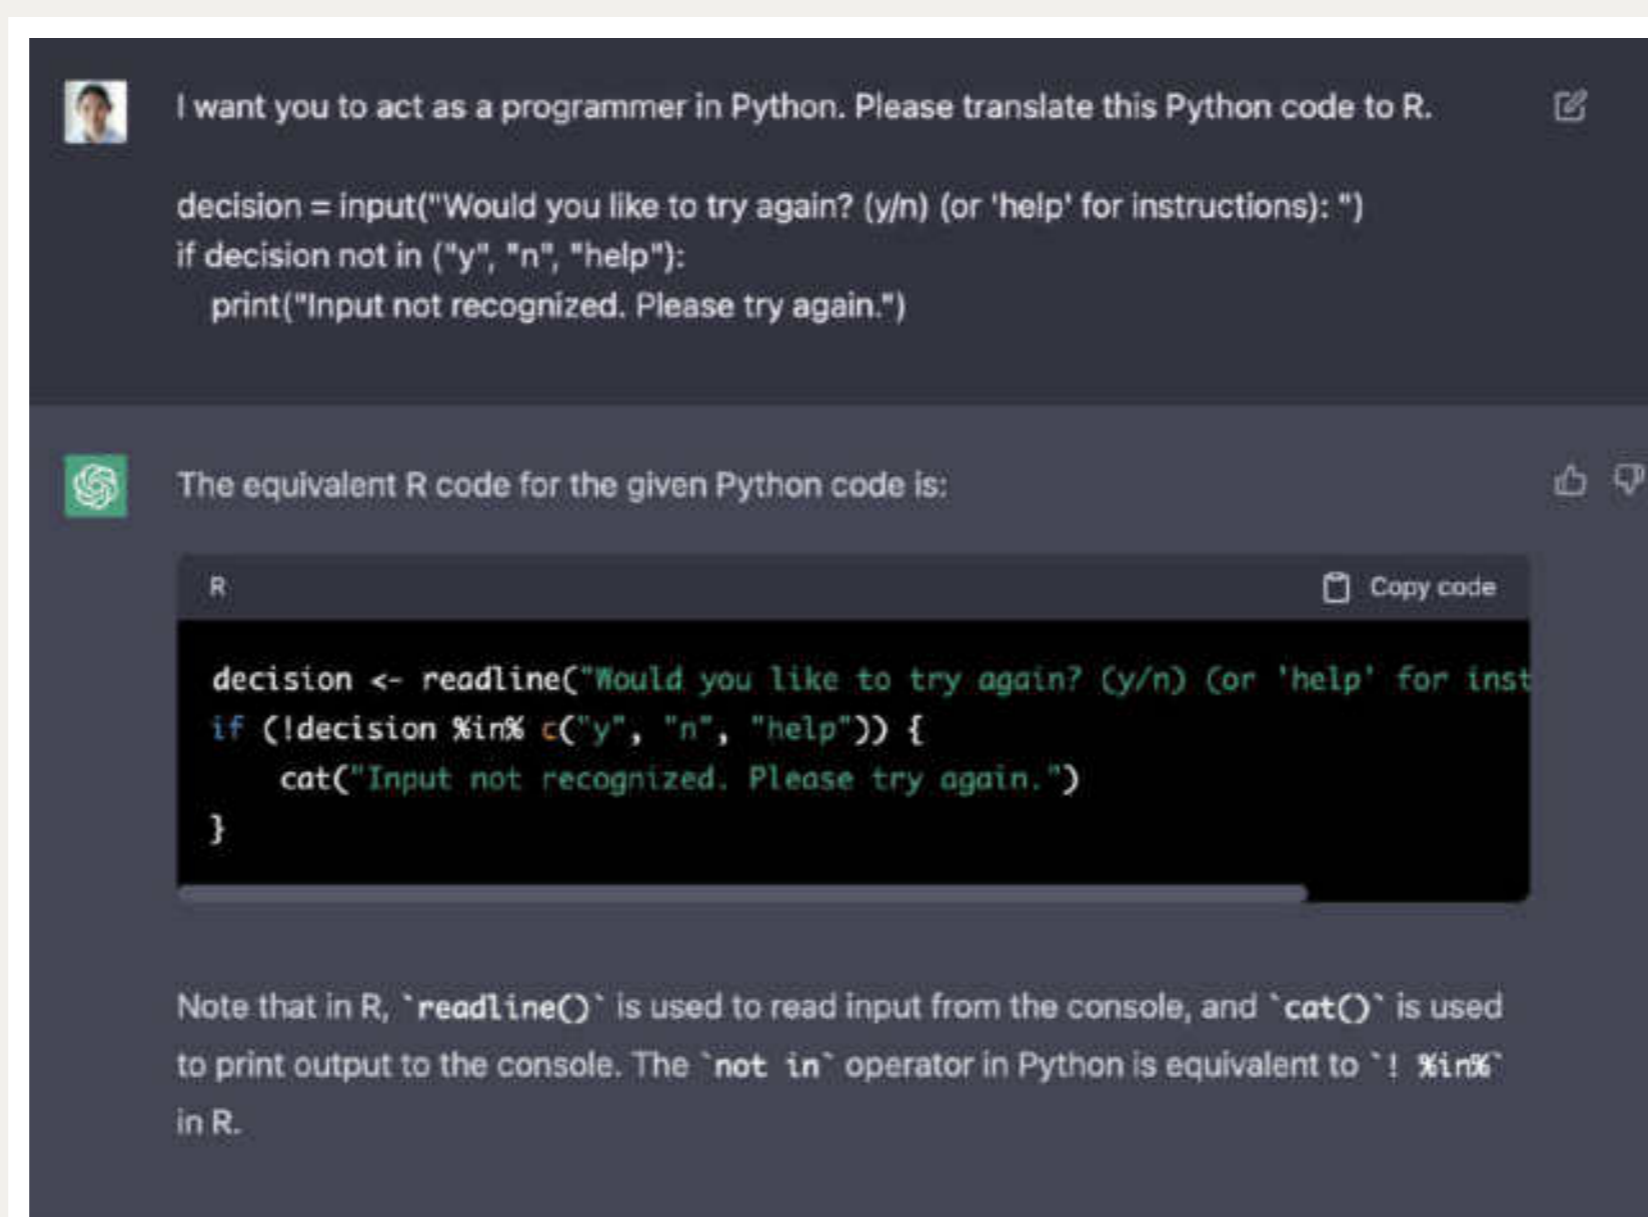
I want you to act as a programmer in Python. Please translate this Python code to R.

decision = input("Would you like to try again? (y/n) (or 'help' for instructions): ")
if decision not in ("y", "n", "help"):
  print("Input not recognized. Please try again.")

The equivalent R code for the given Python code is:

R

Copy code

decision <- readline("Would you like to try again? (y/n) (or 'help' for inst
if (!decision %in% c("y", "n", "help")) {
    cat("Input not recognized. Please try again.")
}

Note that in R, `readline()` is used to read input from the console, and `cat()` is used to print output to the console. The `not in` operator in Python is equivalent to `! %in%` in R.